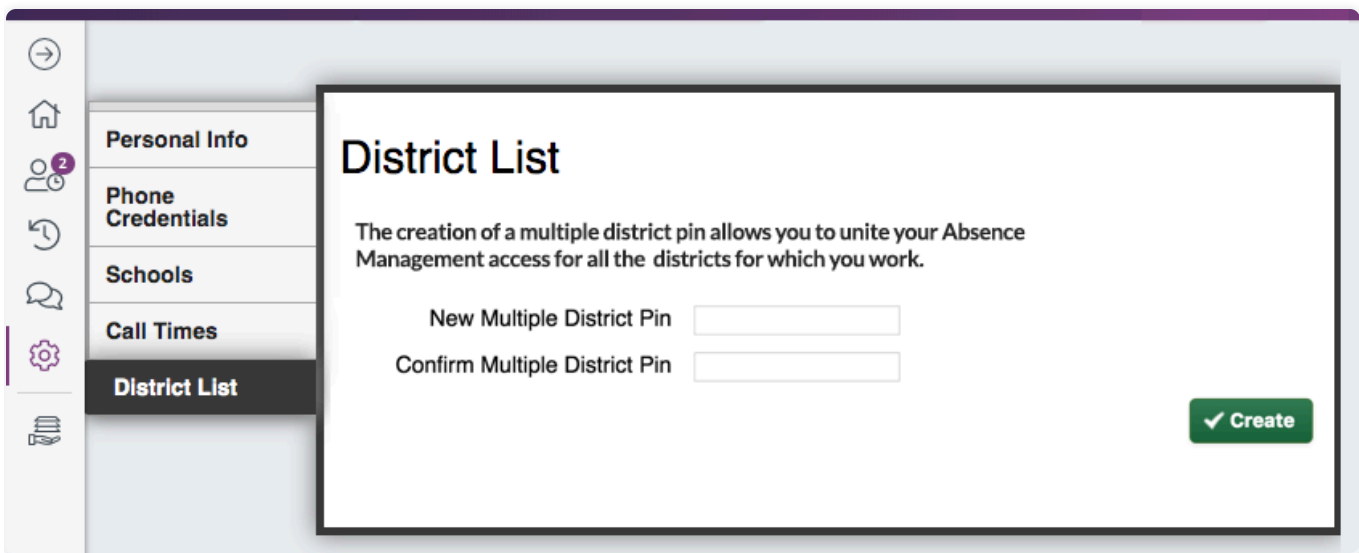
2

Personal Info

Phone Credentials

Schools

Call Times

District List

District List

The creation of a multiple district pin allows you to unite your Absence Management access for all the districts for which you work.

New Multiple District Pin

Confirm Multiple District Pin

✔ Create